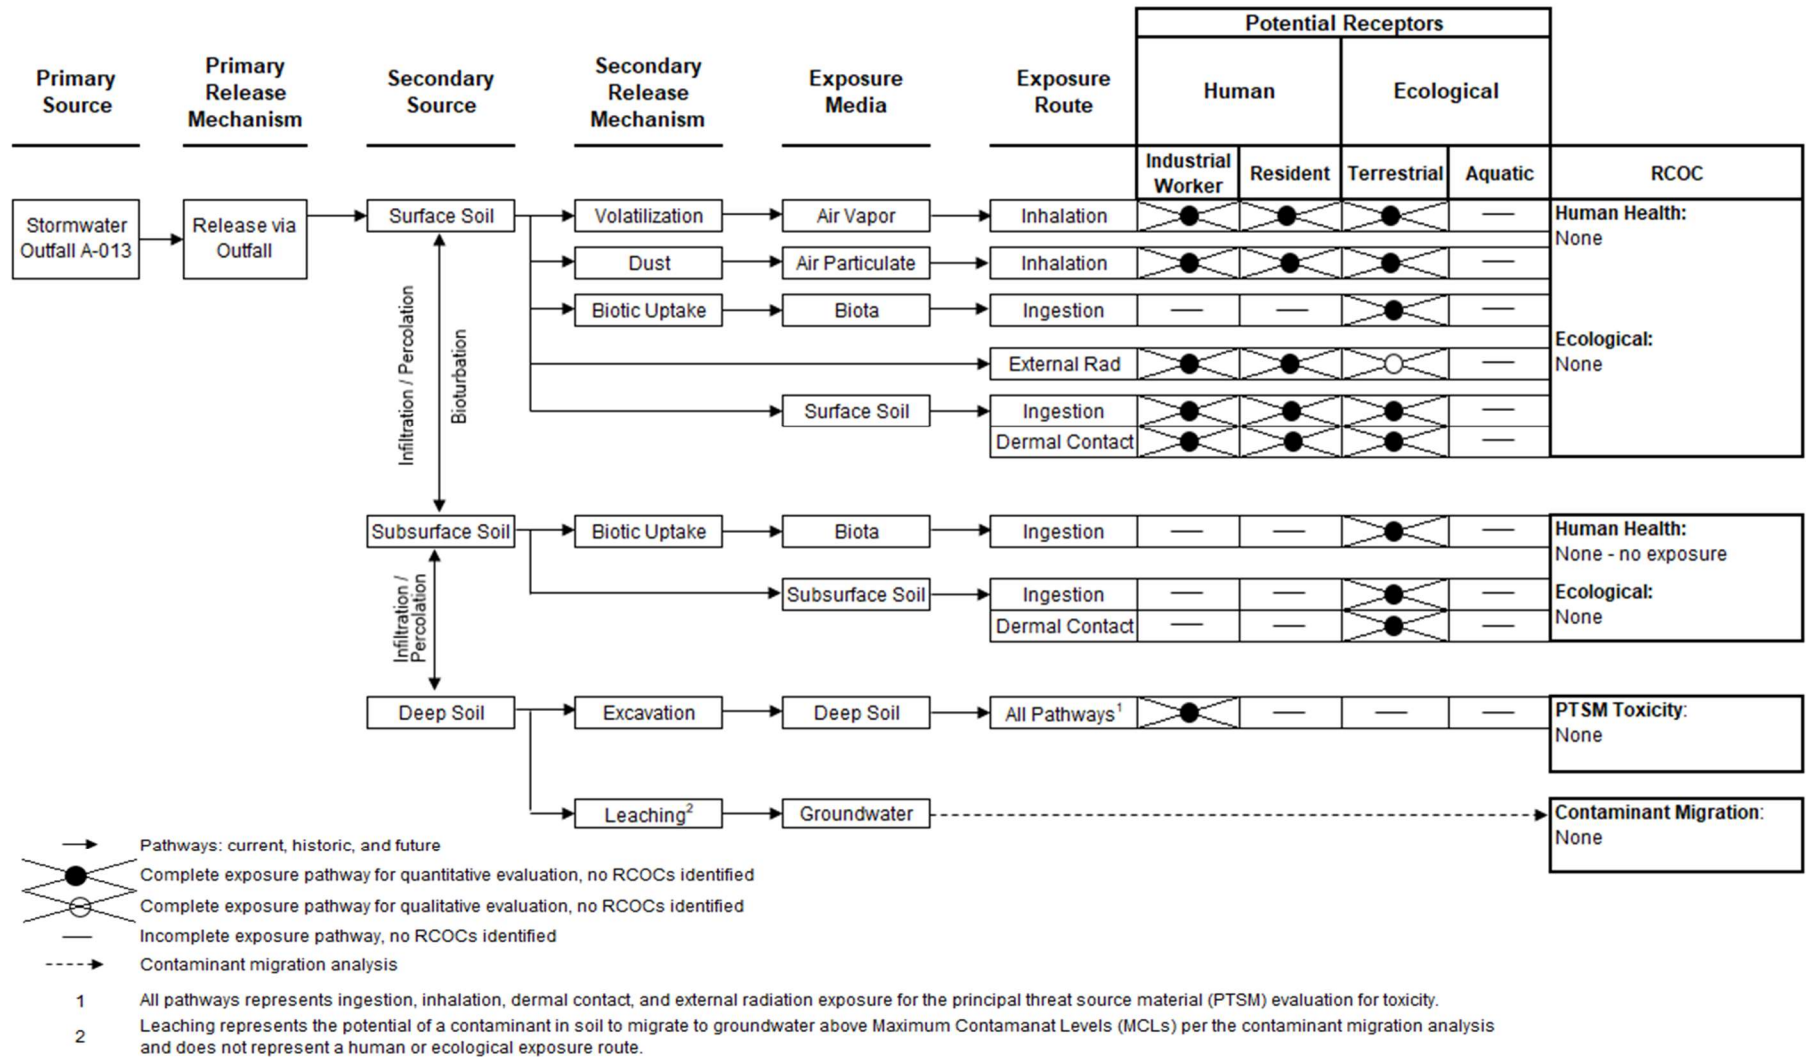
Primary Source

Primary Release Mechanism

Secondary Source

Secondary Release Mechanism

Exposure Media

Exposure Route

Potential Receptors

Human

Ecological

| Industrial Worker | Resident | Terrestrial | Aquatic | RCOC |
|---|---|---|---|---|

Stormwater Outfall A-013

Release via Outfall

Surface Soil

Volatilization

Air Vapor

Inhalation

Dust

Air Particulate

Inhalation

Biotic Uptake

Biota

Ingestion

External Rad

Surface Soil

Ingestion

Dermal Contact

Human Health:
None

Ecological:
None

Infiltration / Percolation

Bioturbation

Subsurface Soil

Biotic Uptake

Biota

Ingestion

Subsurface Soil

Ingestion

Dermal Contact

Human Health:
None - no exposure

Ecological:
None

Infiltration / Percolation

Deep Soil

Excavation

Deep Soil

All Pathways$^1$

PTSM Toxicity:
None

Leaching$^2$

Groundwater

Contaminant Migration:
None

Pathways: current, historic, and future

Complete exposure pathway for quantitative evaluation, no RCOCs identified

Complete exposure pathway for qualitative evaluation, no RCOCs identified

Incomplete exposure pathway, no RCOCs identified

Contaminant migration analysis

1 All pathways represents ingestion, inhalation, dermal contact, and external radiation exposure for the principal threat source material (PTSM) evaluation for toxicity.

2 Leaching represents the potential of a contaminant in soil to migrate to groundwater above Maximum Contamanat Levels (MCLs) per the contaminant migration analysis and does not represent a human or ecological exposure route.